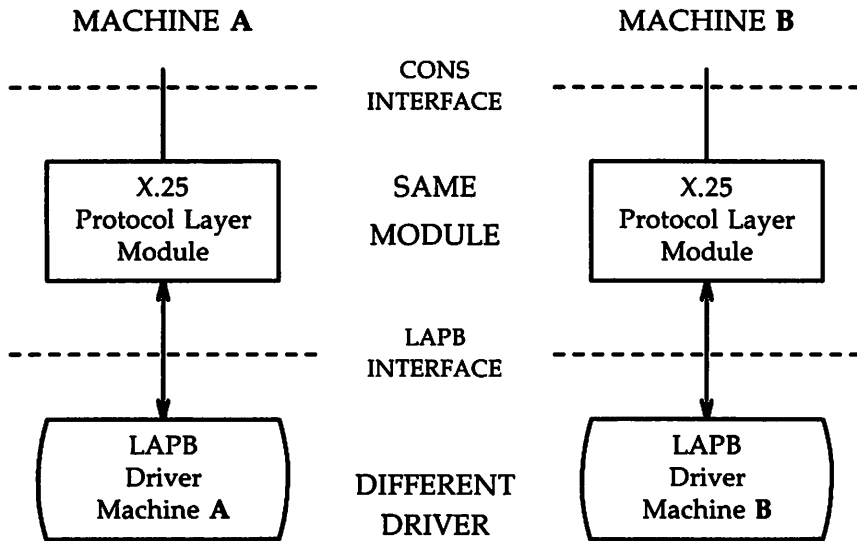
MACHINE **A**

MACHINE **B**

CONS INTERFACE

X.25 Protocol Layer Module

SAME MODULE

X.25 Protocol Layer Module

LAPB INTERFACE

LAPB Driver Machine **A**

DIFFERENT DRIVER

LAPB Driver Machine **B**